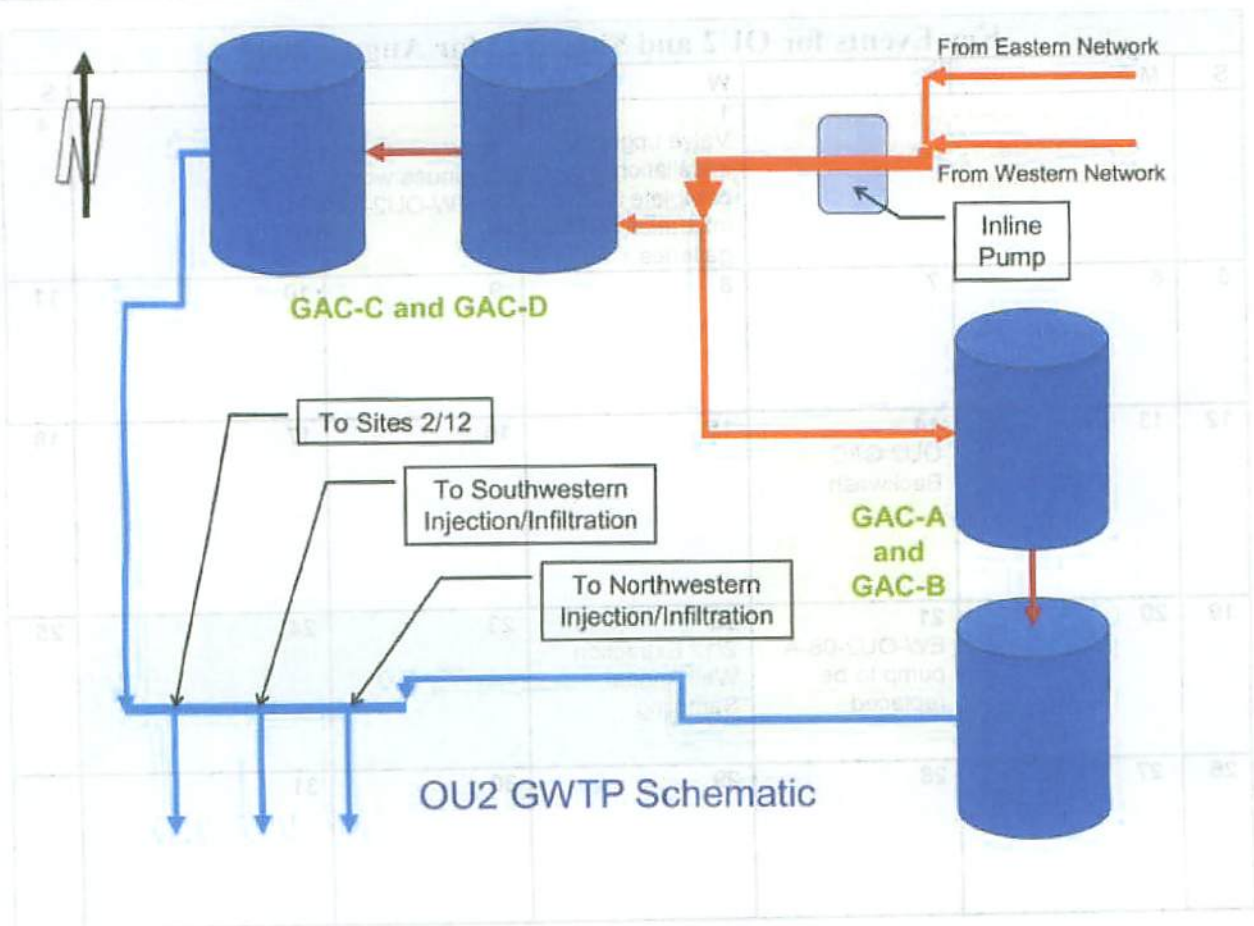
N

From Eastern Network

From Western Network

Inline Pump

GAC-C and GAC-D

To Sites 2/12

To Southwestern Injection/Infiltration

To Northwestern Injection/Infiltration

GAC-A and GAC-B

OU2 GWTP Schematic